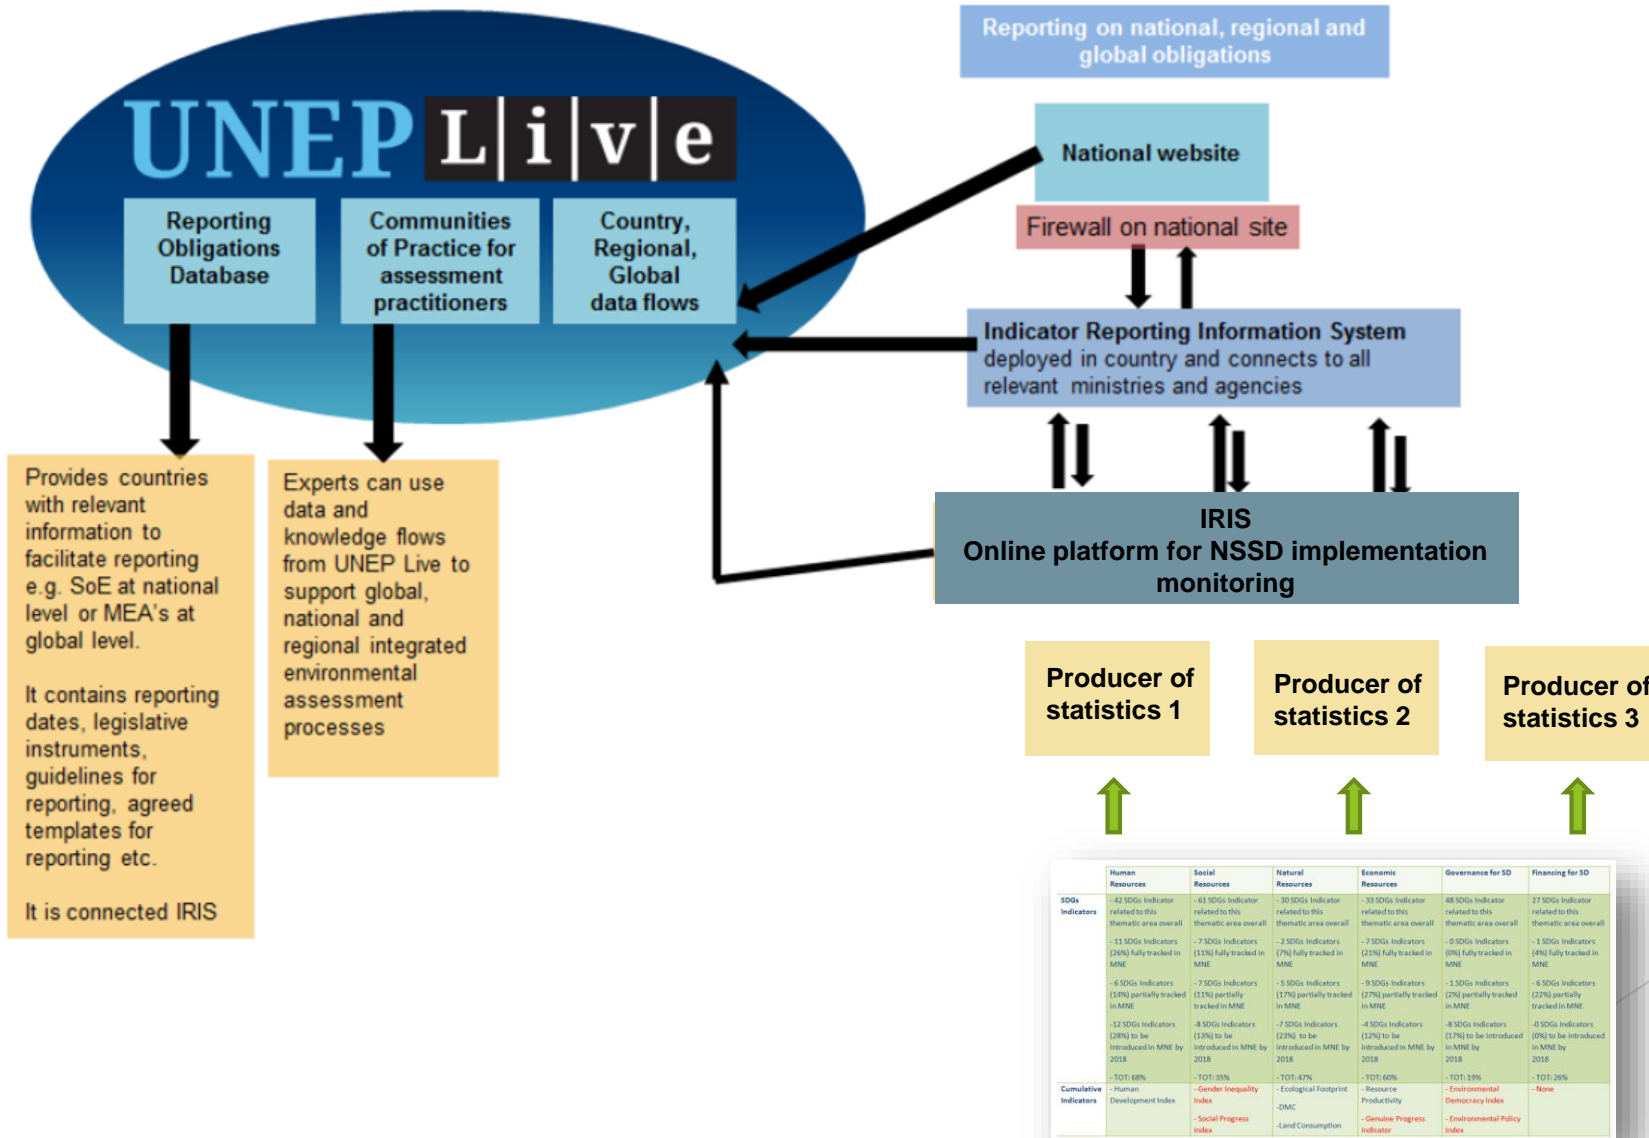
Reporting on national, regional and global obligations

UNEP Live

Reporting Obligations Database

Communities of Practice for assessment practitioners

Country, Regional, Global data flows

National website

Firewall on national site

Indicator Reporting Information System deployed in country and connects to all relevant ministries and agencies

IRIS
Online platform for NSSD implementation monitoring

Provides countries with relevant information to facilitate reporting e.g. SoE at national level or MEA's at global level.

It contains reporting dates, legislative instruments, guidelines for reporting, agreed templates for reporting etc.

It is connected IRIS

Experts can use data and knowledge flows from UNEP Live to support global, national and regional integrated environmental assessment processes

Producer of statistics 1

Producer of statistics 2

Producer of statistics 3

| | Human Resources | Social Resources | Natural Resources | Economic Resources | Governance for SD | Financing for SD |
|---|---|---|---|---|---|---|
| SDGs Indicators | -42 SDGs Indicator related to this thematic area overall -11 SDGs Indicators (26%) fully tracked in MNE -6 SDGs Indicators (14%) partially tracked in MNE -12 SDGs Indicators (28%) to be introduced in MNE by 2018 -TOT: 68% | -61 SDGs Indicator related to this thematic area overall -7 SDGs Indicators (11%) fully tracked in MNE -7 SDGs Indicators (11%) partially tracked in MNE -8 SDGs Indicators (13%) to be introduced in MNE by 2018 -TOT: 35% | -30 SDGs Indicator related to this thematic area overall -2 SDGs Indicators (7%) fully tracked in MNE -5 SDGs Indicators (17%) partially tracked in MNE -7 SDGs Indicators (23%) to be introduced in MNE by 2018 -TOT: 47% | -33 SDGs Indicator related to this thematic area overall -7 SDGs Indicators (21%) fully tracked in MNE -9 SDGs Indicators (27%) partially tracked in MNE -4 SDGs Indicators (12%) to be introduced in MNE by 2018 -TOT: 60% | 48 SDGs Indicator related to this thematic area overall -0 SDGs Indicators (0%) fully tracked in MNE -1 SDGs Indicators (2%) partially tracked in MNE -8 SDGs Indicators (17%) to be introduced in MNE by 2018 -TOT: 19% | 27 SDGs Indicator related to this thematic area overall -1 SDGs Indicators (4%) fully tracked in MNE -6 SDGs Indicators (22%) partially tracked in MNE -0 SDGs Indicators (0%) to be introduced in MNE by 2018 -TOT: 26% |
| Cumulative Indicators | -Human Development Index | -Gender Inequality Index -Social Progress Index | -Ecological Footprint -DMC -Land Consumption | -Resource Productivity -Genuine Progress Indicator | -Environmental Democracy Index -Environmental Policy Index | -None |